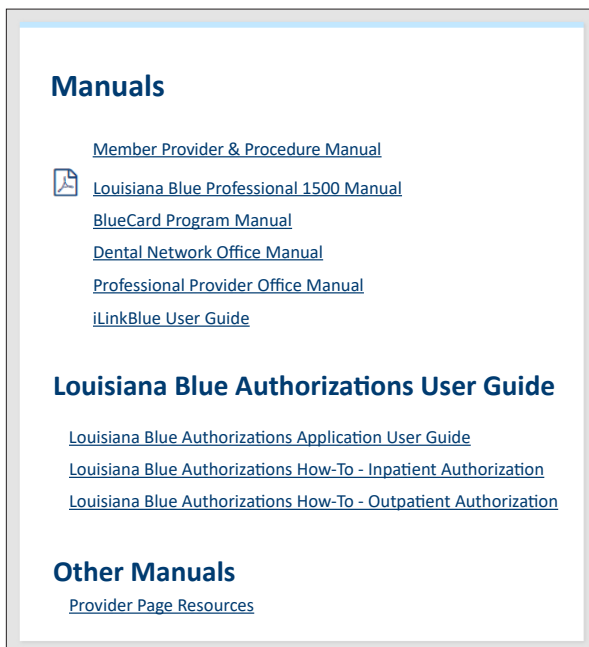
Manuals

Member Provider & Procedure Manual

Louisiana Blue Professional 1500 Manual

BlueCard Program Manual

Dental Network Office Manual

Professional Provider Office Manual

iLinkBlue User Guide

Louisiana Blue Authorizations User Guide

Louisiana Blue Authorizations Application User Guide

Louisiana Blue Authorizations How-To - Inpatient Authorization

Louisiana Blue Authorizations How-To - Outpatient Authorization

Other Manuals

Provider Page Resources